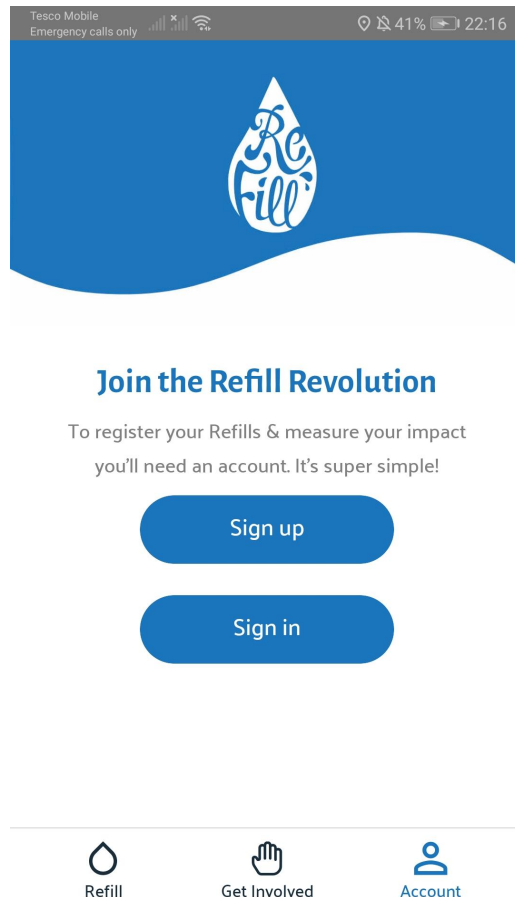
Tesco Mobile
Emergency calls only
41% 22:16

Re
Fill

Join the Refill Revolution

To register your Refills & measure your impact you'll need an account. It's super simple!

Sign up

Sign in

Refill
Get Involved
Account